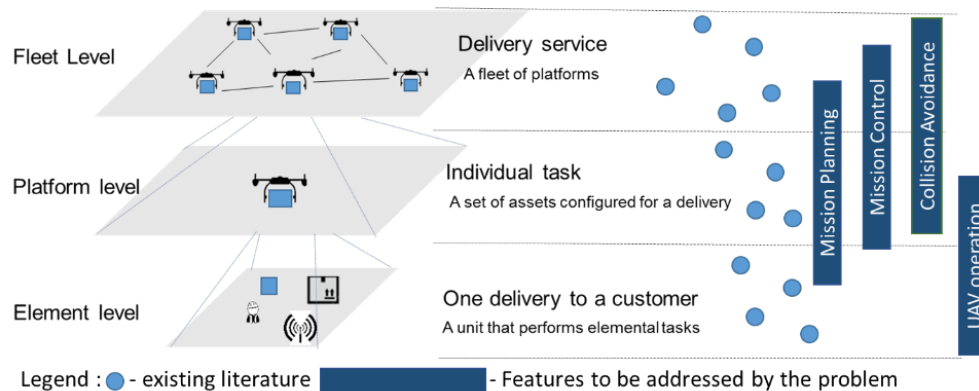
Fleet Level

Delivery service
A fleet of platforms

Platform level

Individual task
A set of assets configured for a delivery

Element level

One delivery to a customer
A unit that performs elemental tasks

Mission Planning

Mission Control

Collision Avoidance

UAV operation

Legend : - existing literature - Features to be addressed by the problem